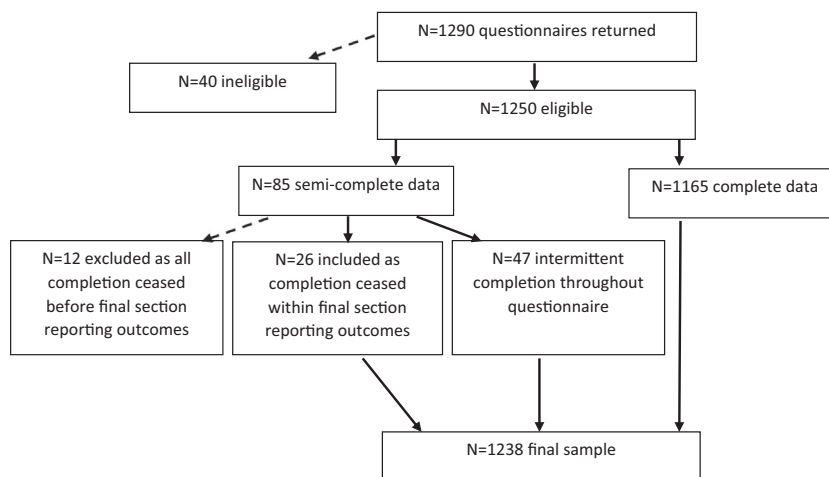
N=1290 questionnaires returned

N=40 ineligible

N=1250 eligible

N=85 semi-complete data

N=1165 complete data

N=12 excluded as all completion ceased before final section reporting outcomes

N=26 included as completion ceased within final section reporting outcomes

N=47 intermittent completion throughout questionnaire

N=1238 final sample